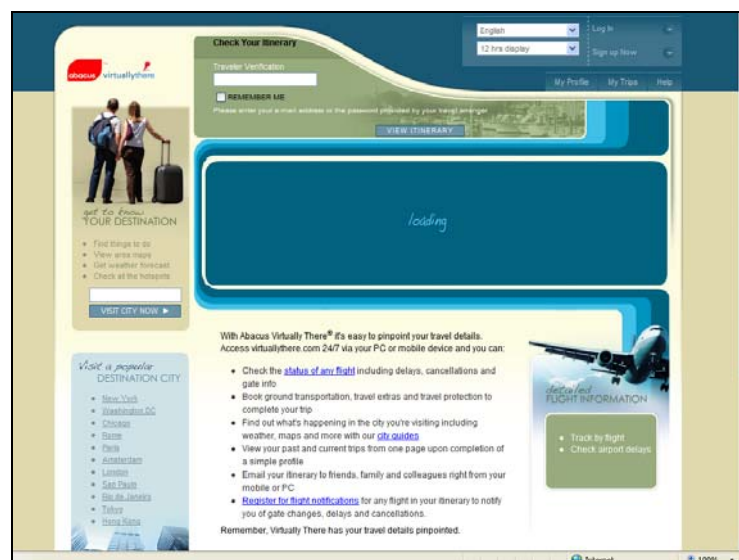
abacus virtuallythere

Check Your Itinerary

Traveler Verification

REMEMBER ME

Please enter your e-mail address or the password provided by your travel arranger

VIEW ITINERARY

English

12 hrs display

Log In

Sign up Now

My Profile

My Trips

Help

get to know YOUR DESTINATION

- Find things to do
- View area maps
- Get weather forecast
- Check all the hotspots

VISIT CITY NOW ▶

loading

Visit a popular DESTINATION CITY

- New York
- Washington DC
- Chicago
- Rome
- Paris
- Amsterdam
- London
- Sao Paulo
- Rio de Janeiro
- Tokyo
- Hong Kong

With Abacus Virtually There® it's easy to pinpoint your travel details. Access virtuallythere.com 24/7 via your PC or mobile device and you can:

- Check the status of any flight including delays, cancellations and gate info
- Book ground transportation, travel extras and travel protection to complete your trip
- Find out what's happening in the city you're visiting including weather, maps and more with our city guides
- View your past and current trips from one page upon completion of a simple profile
- Email your itinerary to friends, family and colleagues right from your mobile or PC
- Register for flight notifications for any flight in your itinerary to notify you of gate changes, delays and cancellations.

Remember, Virtually There has your travel details pinpointed.

detailed FLIGHT INFORMATION

- Track by flight
- Check airport delays

Internet

100%